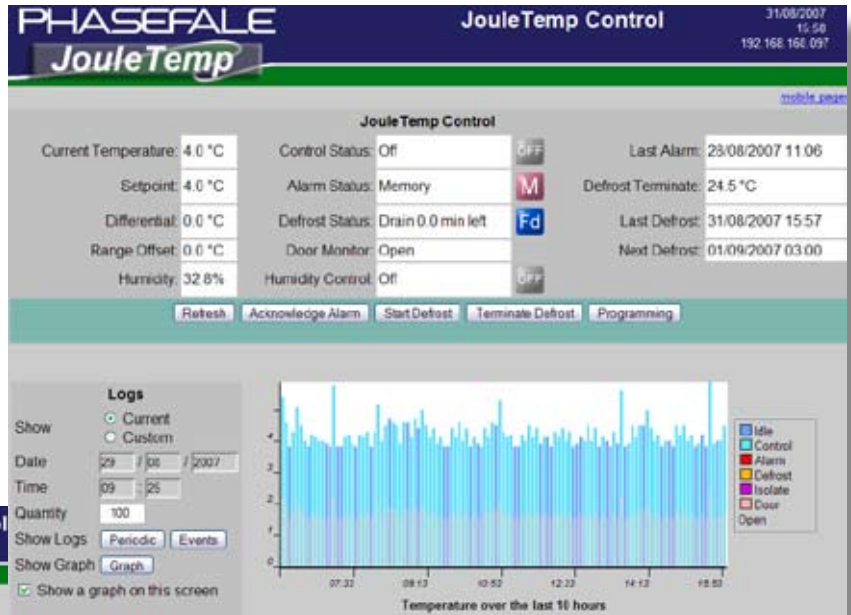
PHASEFALE
JouleTemp

JouleTemp Control

31/08/2007
15:58
192.168.168.097

mobile page

JouleTemp Control

| | | | | | | |
|---|---|---|---|---|---|---|
| Current Temperature: | 4.0 °C | Control Status: | Off | OFF | Last Alarm: | 28/08/2007 11:06 |
| Setpoint: | 4.0 °C | Alarm Status: | Memory | M | Defrost Terminate: | 24.5 °C |
| Differential: | 0.0 °C | Defrost Status: | Drain 0.0 min left | Fd | Last Defrost: | 31/08/2007 15:57 |
| Range Offset: | 0.0 °C | Door Monitor: | Open | | Next Defrost: | 01/09/2007 03:00 |
| Humidity: | 32.8% | Humidity Control: | Off | OFF | | |

Refresh | Acknowledge Alarm | Start Defrost | Terminate Defrost | Programming

Logs
Show ○ Current ○ Custom
Date 29 / 08 / 2007
Time 09 : 25
Quantity 100
Show Logs Periodic Events
Show Graph Graph
☑ Show a graph on this screen

4
3
2
1
0
07:32 08:13 10:52 12:32 14:12 15:53
Temperature over the last 10 hours

Idle
Control
Alarm
Defrost
Isolate
Door Open